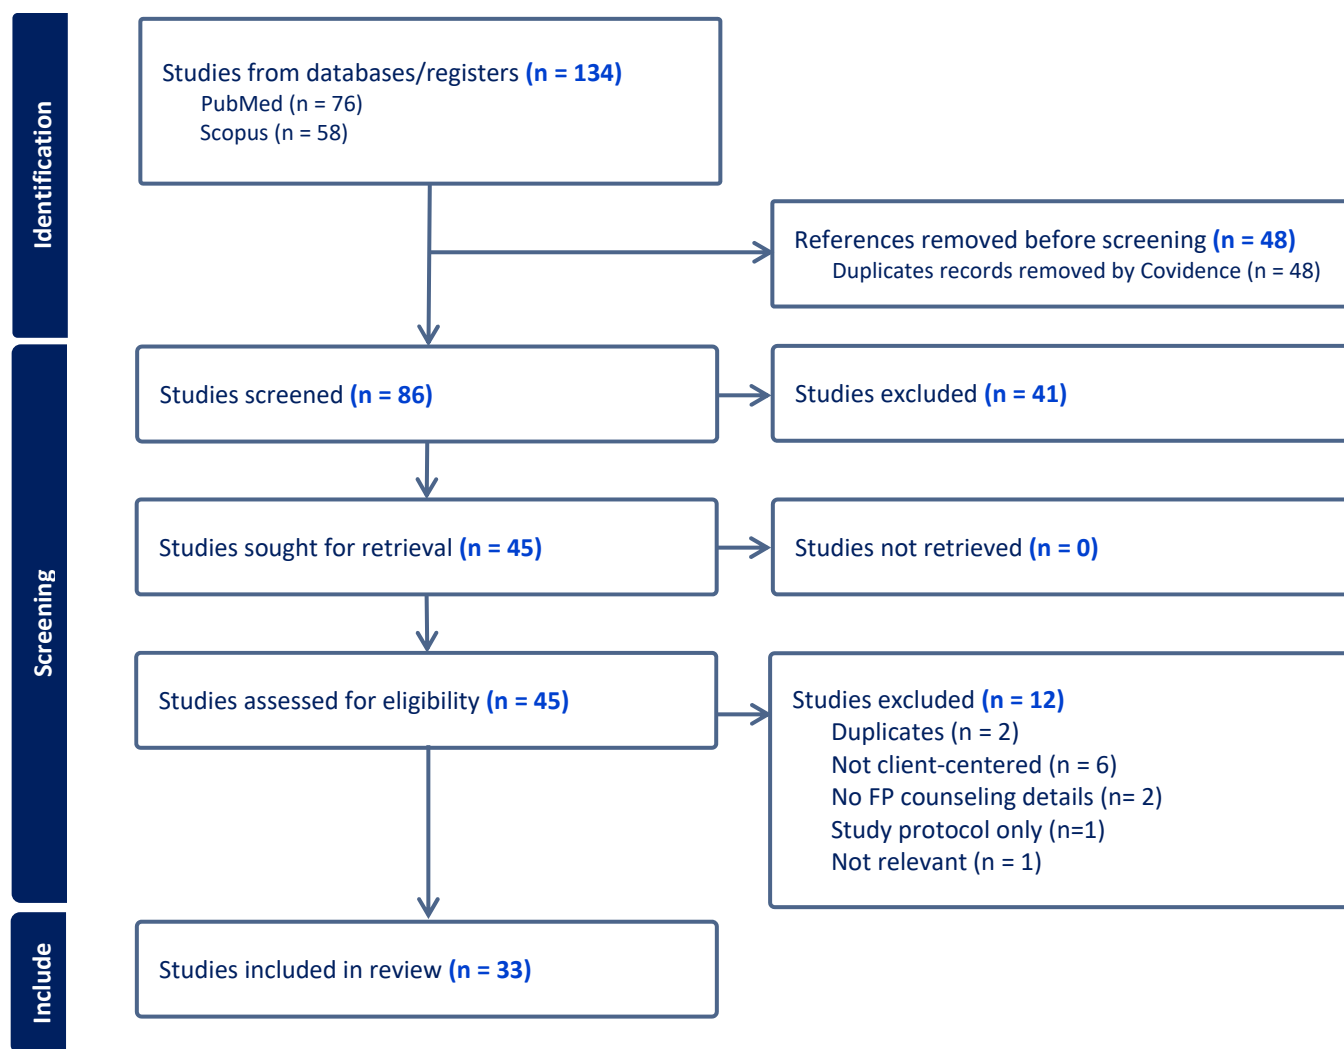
Identification

Studies from databases/registers (n = 134)
PubMed (n = 76)
Scopus (n = 58)

References removed before screening (n = 48)
Duplicates records removed by Covidence (n = 48)

Screening

Studies screened (n = 86)

Studies excluded (n = 41)

Studies sought for retrieval (n = 45)

Studies not retrieved (n = 0)

Studies assessed for eligibility (n = 45)

Studies excluded (n = 12)
Duplicates (n = 2)
Not client-centered (n = 6)
No FP counseling details (n= 2)
Study protocol only (n=1)
Not relevant (n = 1)

Include

Studies included in review (n = 33)